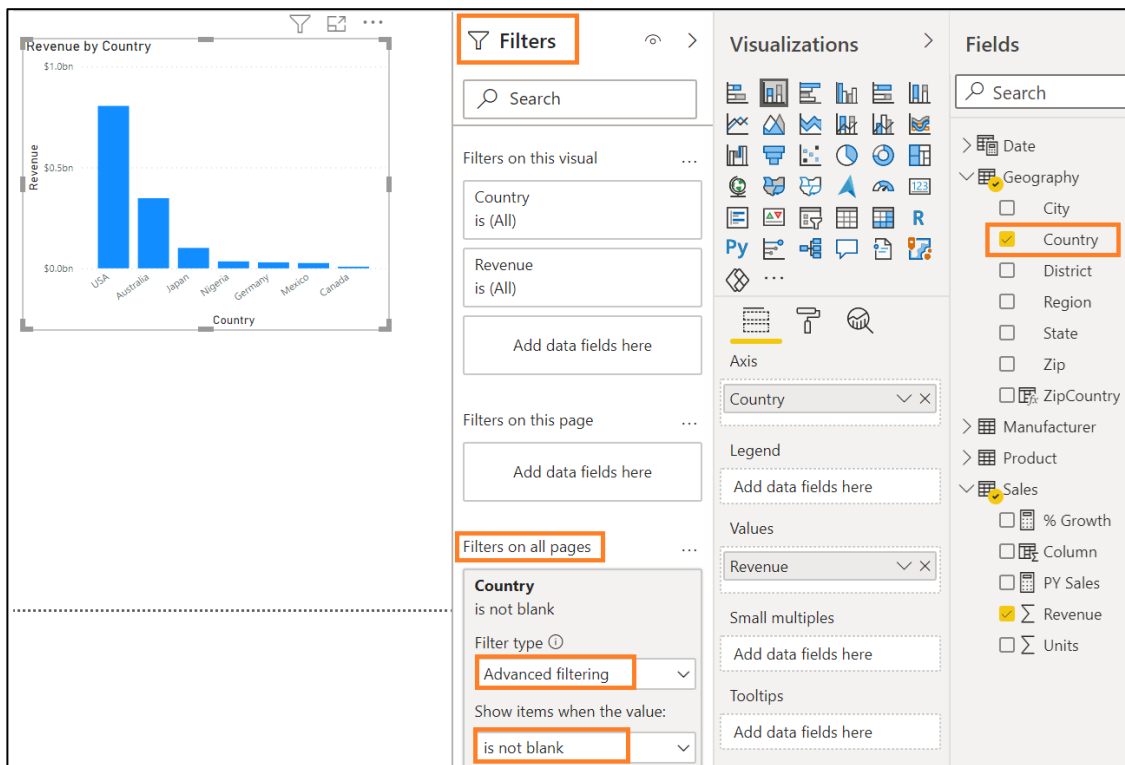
Revenue by Country
$1.0bn
$0.5bn
$0.0bn
Revenue
USA
Australia
Japan
Nigeria
Germany
Mexico
Canada
Country

Filters

Search

Filters on this visual ...

Country
is (All)

Revenue
is (All)

Add data fields here

Filters on this page ...

Add data fields here

Filters on all pages ...

Country
is not blank

Filter type

Advanced filtering

Show items when the value:

is not blank

Visualizations

R
Py
...

Axis
Country

Legend
Add data fields here

Values
Revenue

Small multiples
Add data fields here

Tooltips
Add data fields here

Fields

Search

Date
Geography
City
Country
District
Region
State
Zip
ZipCountry
Manufacturer
Product
Sales
% Growth
Column
PY Sales
Revenue
Units